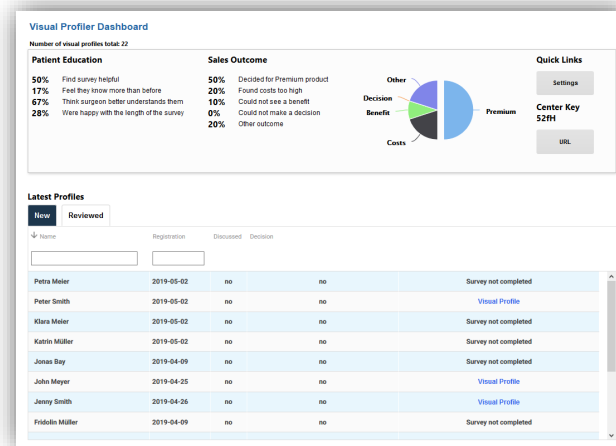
Visual Profiler Dashboard

Number of visual profiles total: 22

Patient Education

50% Find survey helpful
17% Feel they know more than before
67% Think surgeon better understands them
28% Were happy with the length of the survey

Sales Outcome

50% Decided for Premium product
20% Found costs too high
10% Could not see a benefit
0% Could not make a decision
20% Other outcome

Other
Decision
Benefit
Costs
Premium

Quick Links

Settings

Center Key
52fH

URL

Latest Profiles

New
Reviewed

| Name | Registration | Discussed | Decision | |
|---|---|---|---|---|
| Petra Meier | 2019-05-02 | no | no | Survey not completed |
| Peter Smith | 2019-05-02 | no | no | Visual Profile |
| Klara Meier | 2019-05-02 | no | no | Survey not completed |
| Katrin Müller | 2019-05-02 | no | no | Survey not completed |
| Jonas Bay | 2019-04-09 | no | no | Survey not completed |
| John Meyer | 2019-04-25 | no | no | Visual Profile |
| Jenny Smith | 2019-04-26 | no | no | Visual Profile |
| Fridolin Müller | 2019-04-09 | no | no | Survey not completed |